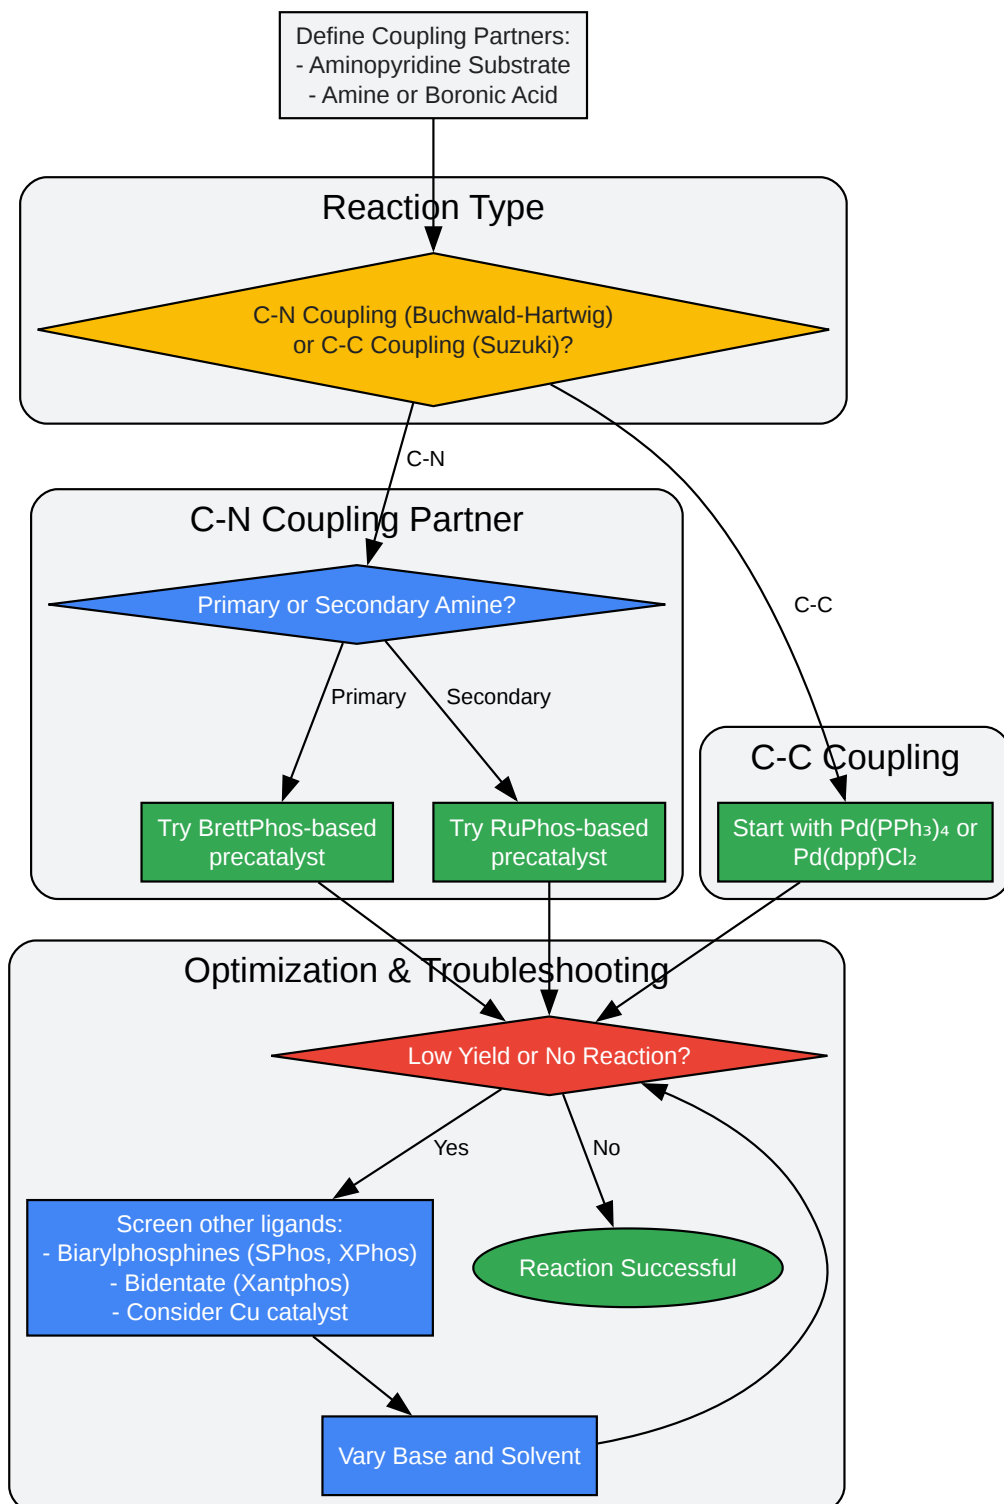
Define Coupling Partners:
- Aminopyridine Substrate
- Amine or Boronic Acid

Reaction Type

C-N Coupling (Buchwald-Hartwig) or C-C Coupling (Suzuki)?

C-N

C-C

C-N Coupling Partner

Primary or Secondary Amine?

Primary

Secondary

Try BrettPhos-based precatalyst

Try RuPhos-based precatalyst

C-C Coupling

Start with $Pd(PPh_3)_4$ or $Pd(dppf)Cl_2$

Optimization & Troubleshooting

Low Yield or No Reaction?

Yes

No

Screen other ligands:
- Biarylphosphines (SPhos, XPhos)
- Bidentate (Xantphos)
- Consider Cu catalyst

Reaction Successful

Vary Base and Solvent